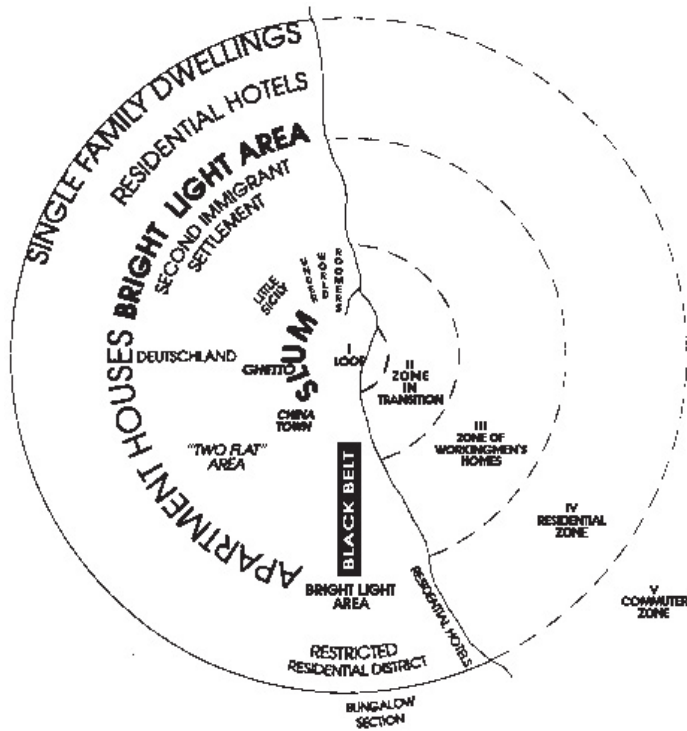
SINGLE FAMILY DWELLINGS

RESIDENTIAL HOTELS

BRIGHT LIGHT AREA

SECOND IMMIGRANT SETTLEMENT

LITTLE SICILY

UNDER WORLD

ROOMERS

SLUM

I LOOP

II ZONE IN TRANSITION

DEUTSCHLAND

GHETTO

CHINA TOWN

APARTMENT HOUSES

"TWO FLAT" AREA

III ZONE OF WORKINGMEN'S HOMES

BLACK BELT

IV RESIDENTIAL ZONE

BRIGHT LIGHT AREA

RESIDENTIAL HOTELS

V COMMUTER ZONE

RESTRICTED RESIDENTIAL DISTRICT

BUNGALOW SECTION